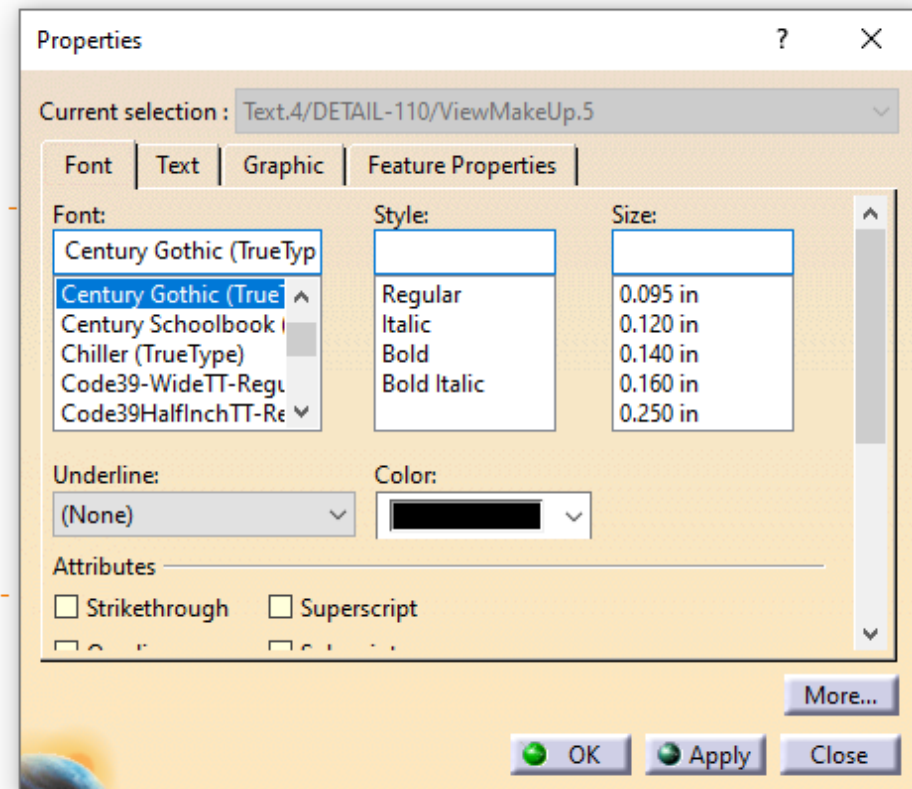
Properties ? ✕

Current selection : Text.4/DETAIL-110/ViewMakeUp.5

Font | Text | Graphic | Feature Properties

Font:
Century Gothic (TrueTyp
Century Gothic (TrueT
Century Schoolbook (
Chiller (TrueType)
Code39-WideTT-Regu
Code39HalfInchTT-Re

Style:
Regular
Italic
Bold
Bold Italic

Size:
0.095 in
0.120 in
0.140 in
0.160 in
0.250 in

Underline:
(None)

Color:

Attributes
Strikethrough
Superscript
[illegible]
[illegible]

More...

OK
Apply
Close